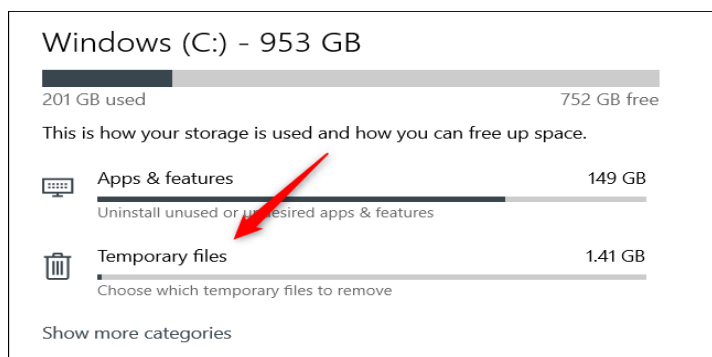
Windows (C:) - 953 GB

201 GB used

752 GB free

This is how your storage is used and how you can free up space.

Apps & features

149 GB

Uninstall unused or undesired apps & features

Temporary files

1.41 GB

Choose which temporary files to remove

Show more categories